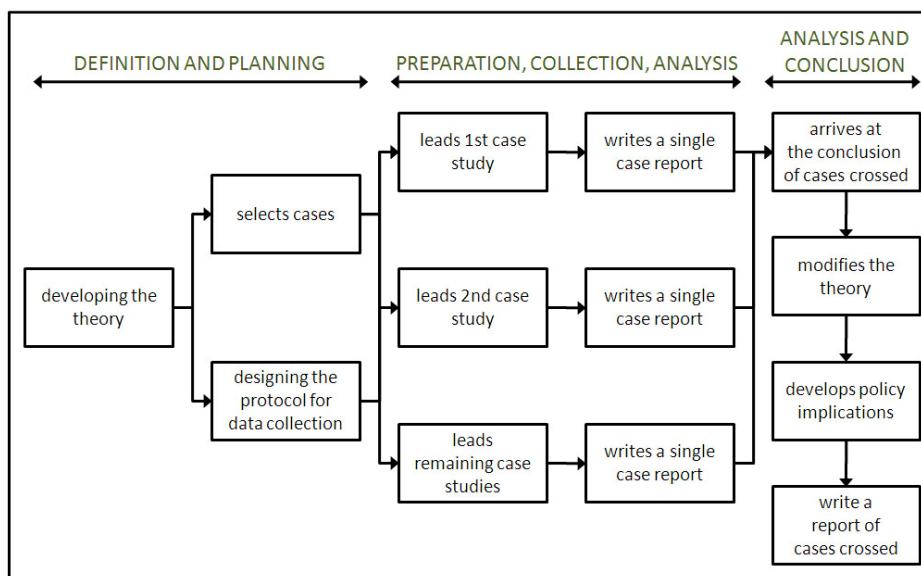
DEFINITION AND PLANNING

PREPARATION, COLLECTION, ANALYSIS

ANALYSIS AND CONCLUSION

developing the theory

selects cases

designing the protocol for data collection

leads 1st case study

writes a single case report

leads 2nd case study

writes a single case report

leads remaining case studies

writes a single case report

arrives at the conclusion of cases crossed

modifies the theory

develops policy implications

write a report of cases crossed